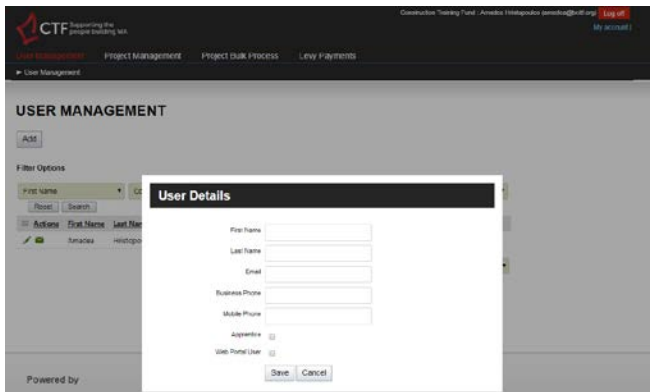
CTF Supporting the people building WA

Construction Training Fund : Amadea Hristopoulos (amadea@bctf.org) Log off
My account

User Management Project Management Project Bulk Process Levy Payments

► User Management

USER MANAGEMENT

Add

Filter Options

First Name

Reset Search

Actions First Name Last Name

Amadea Hristopo

User Details

First Name

Last Name

Email

Business Phone

Mobile Phone

Apprentice

Web Portal User

Save Cancel

Powered by